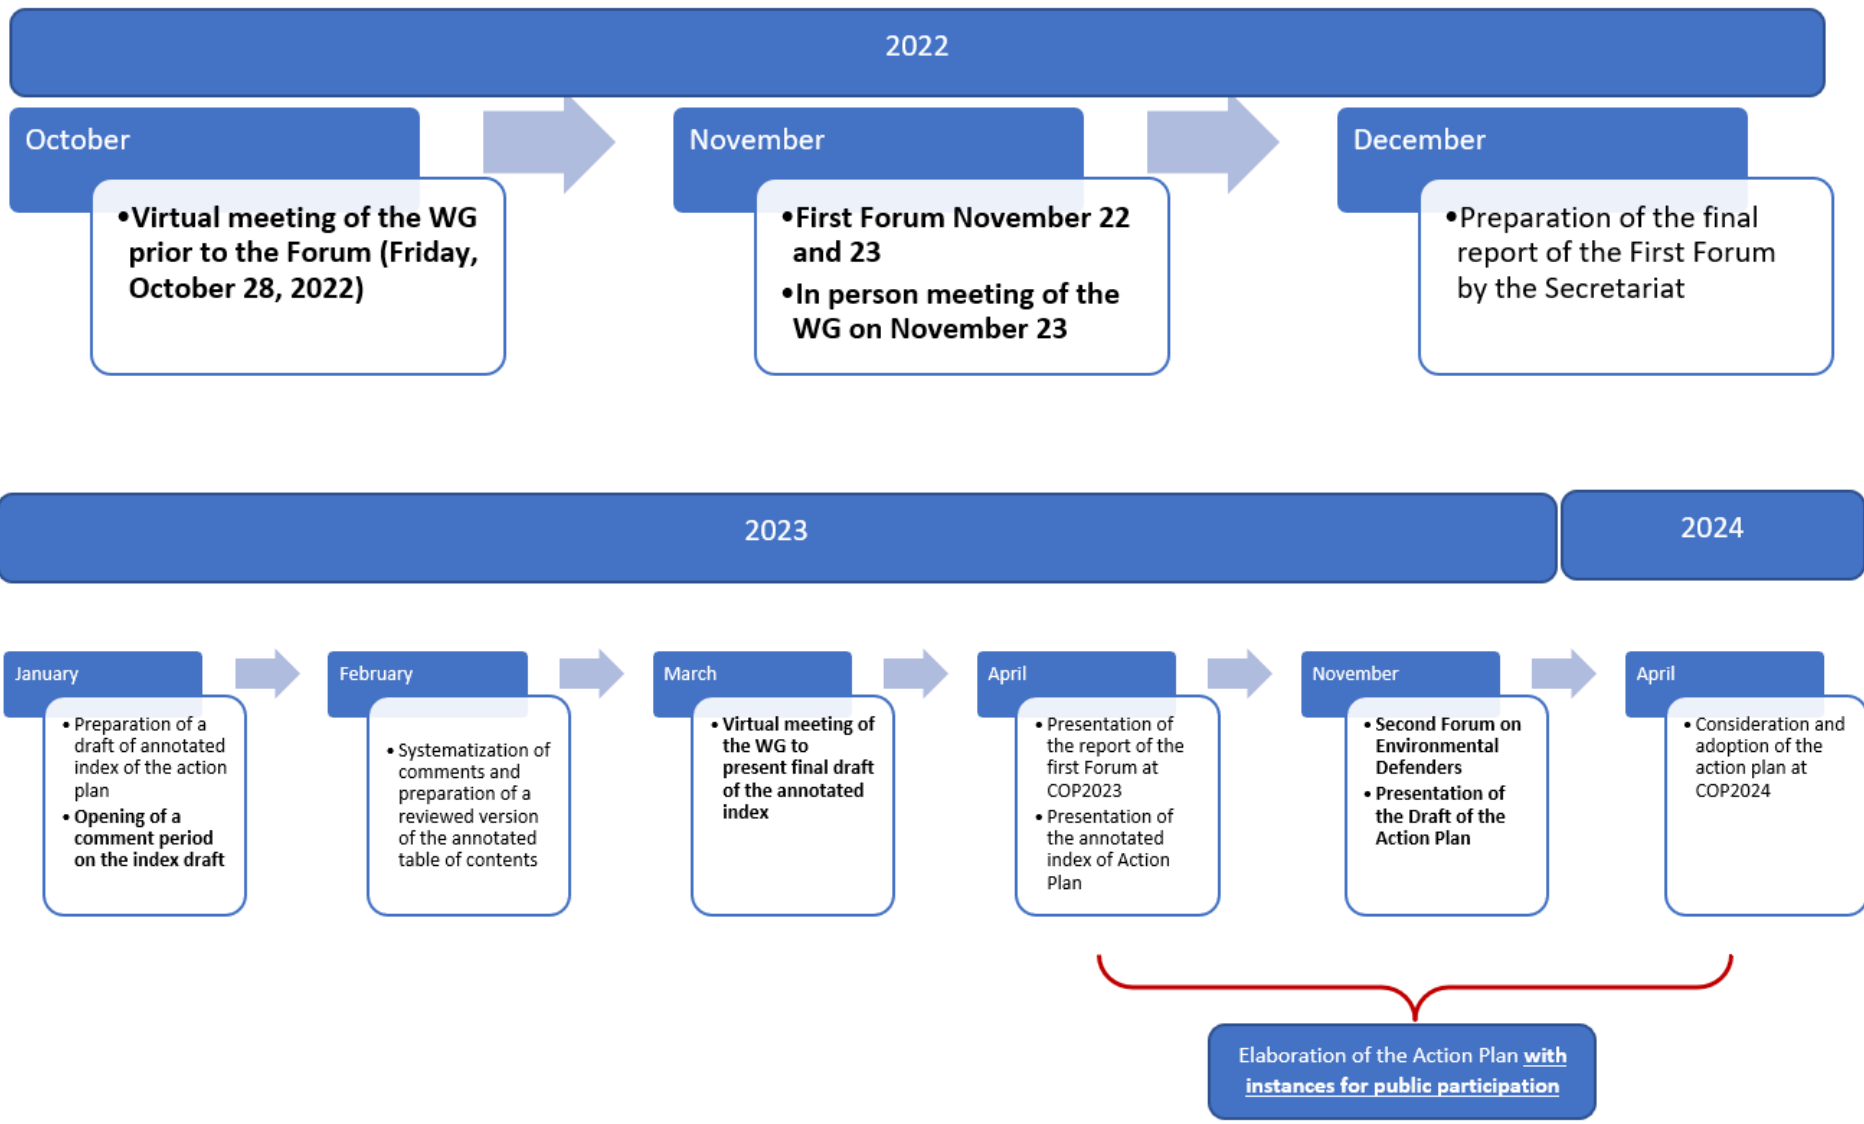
2022

October

- Virtual meeting of the WG prior to the Forum (Friday, October 28, 2022)

November

- First Forum November 22 and 23
- In person meeting of the WG on November 23

December

- Preparation of the final report of the First Forum by the Secretariat

2023

2024

January

- Preparation of a draft of annotated index of the action plan
- Opening of a comment period on the index draft

February

- Systematization of comments and preparation of a reviewed version of the annotated table of contents

March

- Virtual meeting of the WG to present final draft of the annotated index

April

- Presentation of the report of the first Forum at COP2023
- Presentation of the annotated index of Action Plan

November

- Second Forum on Environmental Defenders
- Presentation of the Draft of the Action Plan

April

- Consideration and adoption of the action plan at COP2024

Elaboration of the Action Plan with instances for public participation